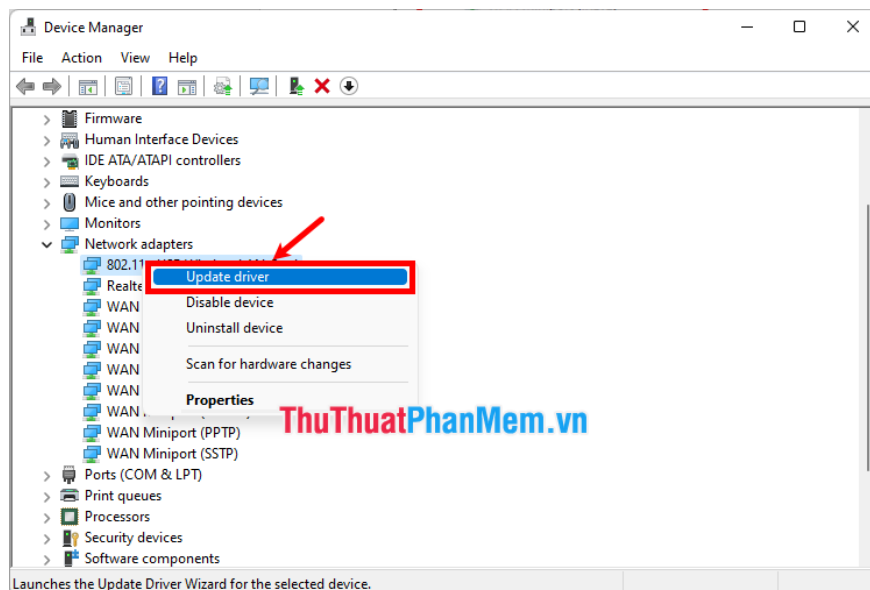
Device Manager

File Action View Help

Firmware
Human Interface Devices
IDE ATA/ATAPI controllers
Keyboards
Mice and other pointing devices
Monitors
Network adapters
802.11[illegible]
Realte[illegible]
WAN
WAN
WAN
WAN
WAN
WAN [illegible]
WAN Miniport (PPTP)
WAN Miniport (SSTP)
Ports (COM & LPT)
Print queues
Processors
Security devices
Software components

Update driver
Disable device
Uninstall device
Scan for hardware changes
Properties

ThuThuatPhanMem.vn

Launches the Update Driver Wizard for the selected device.